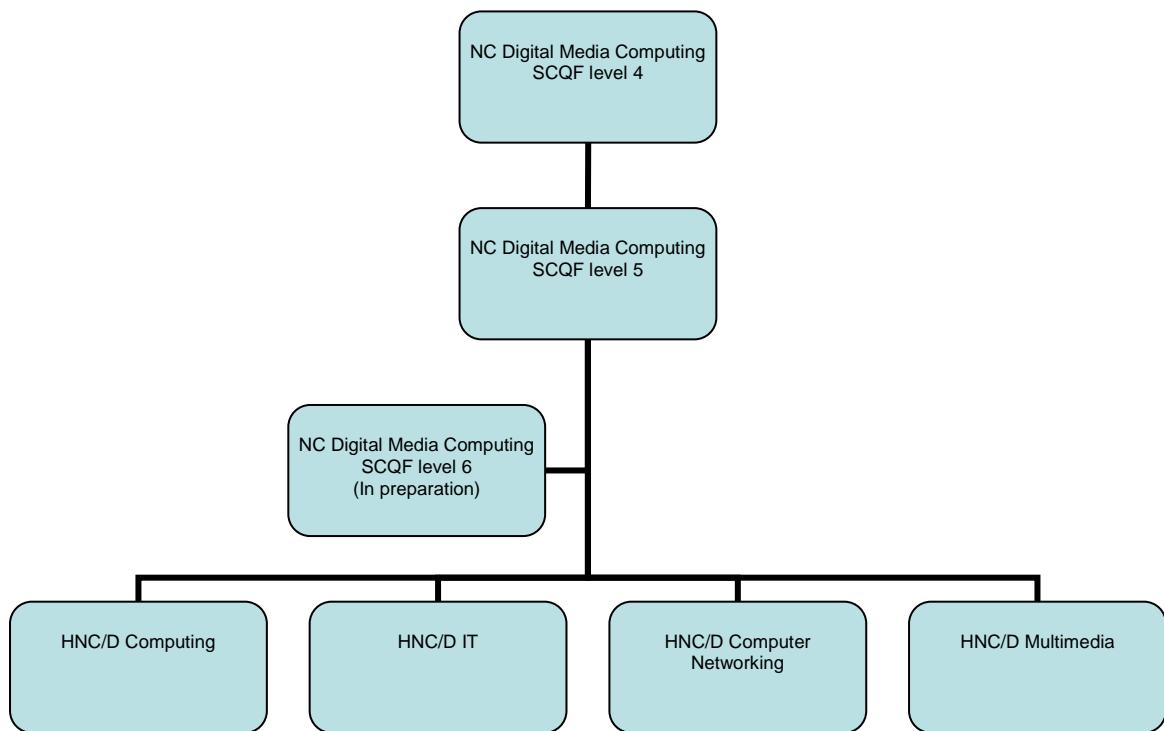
NC Digital Media Computing
SCQF level 4

NC Digital Media Computing
SCQF level 5

NC Digital Media Computing
SCQF level 6
(In preparation)

HNC/D Computing

HNC/D IT

HNC/D Computer Networking

HNC/D Multimedia